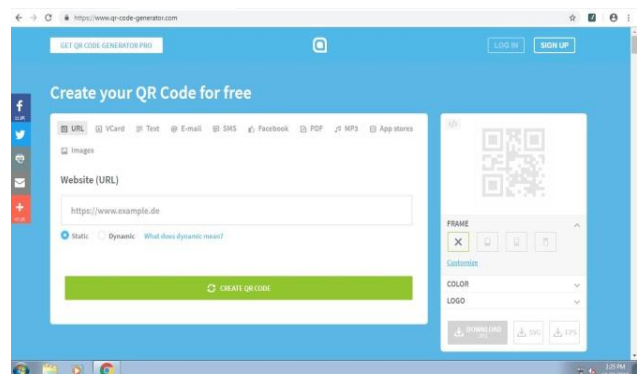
https://www.qr-code-generator.com

GET QR CODE GENERATOR PRO

LOG IN SIGN UP

Create your QR Code for free

URL VCard Text E-mail SMS Facebook PDF MP3 App stores Images

Website (URL)

https://www.example.de

Static Dynamic What does dynamic mean?

CREATE QR CODE

FRAME

Customize

COLOR

LOGO

DOWNLOAD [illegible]

SVG

EPS

3:25 PM